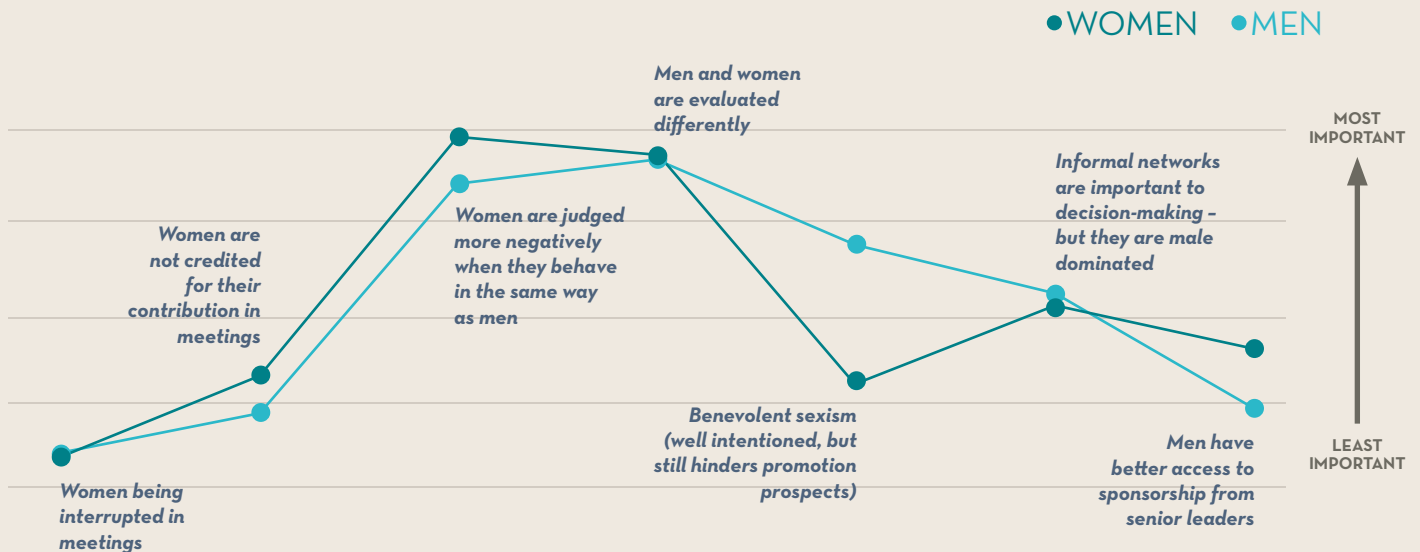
WOMEN MEN

Men and women are evaluated differently

MOST IMPORTANT

Informal networks are important to decision-making – but they are male dominated

Women are not credited for their contribution in meetings

Women are judged more negatively when they behave in the same way as men

Benevolent sexism (well intentioned, but still hinders promotion prospects)

Men have better access to sponsorship from senior leaders

LEAST IMPORTANT

Women being interrupted in meetings